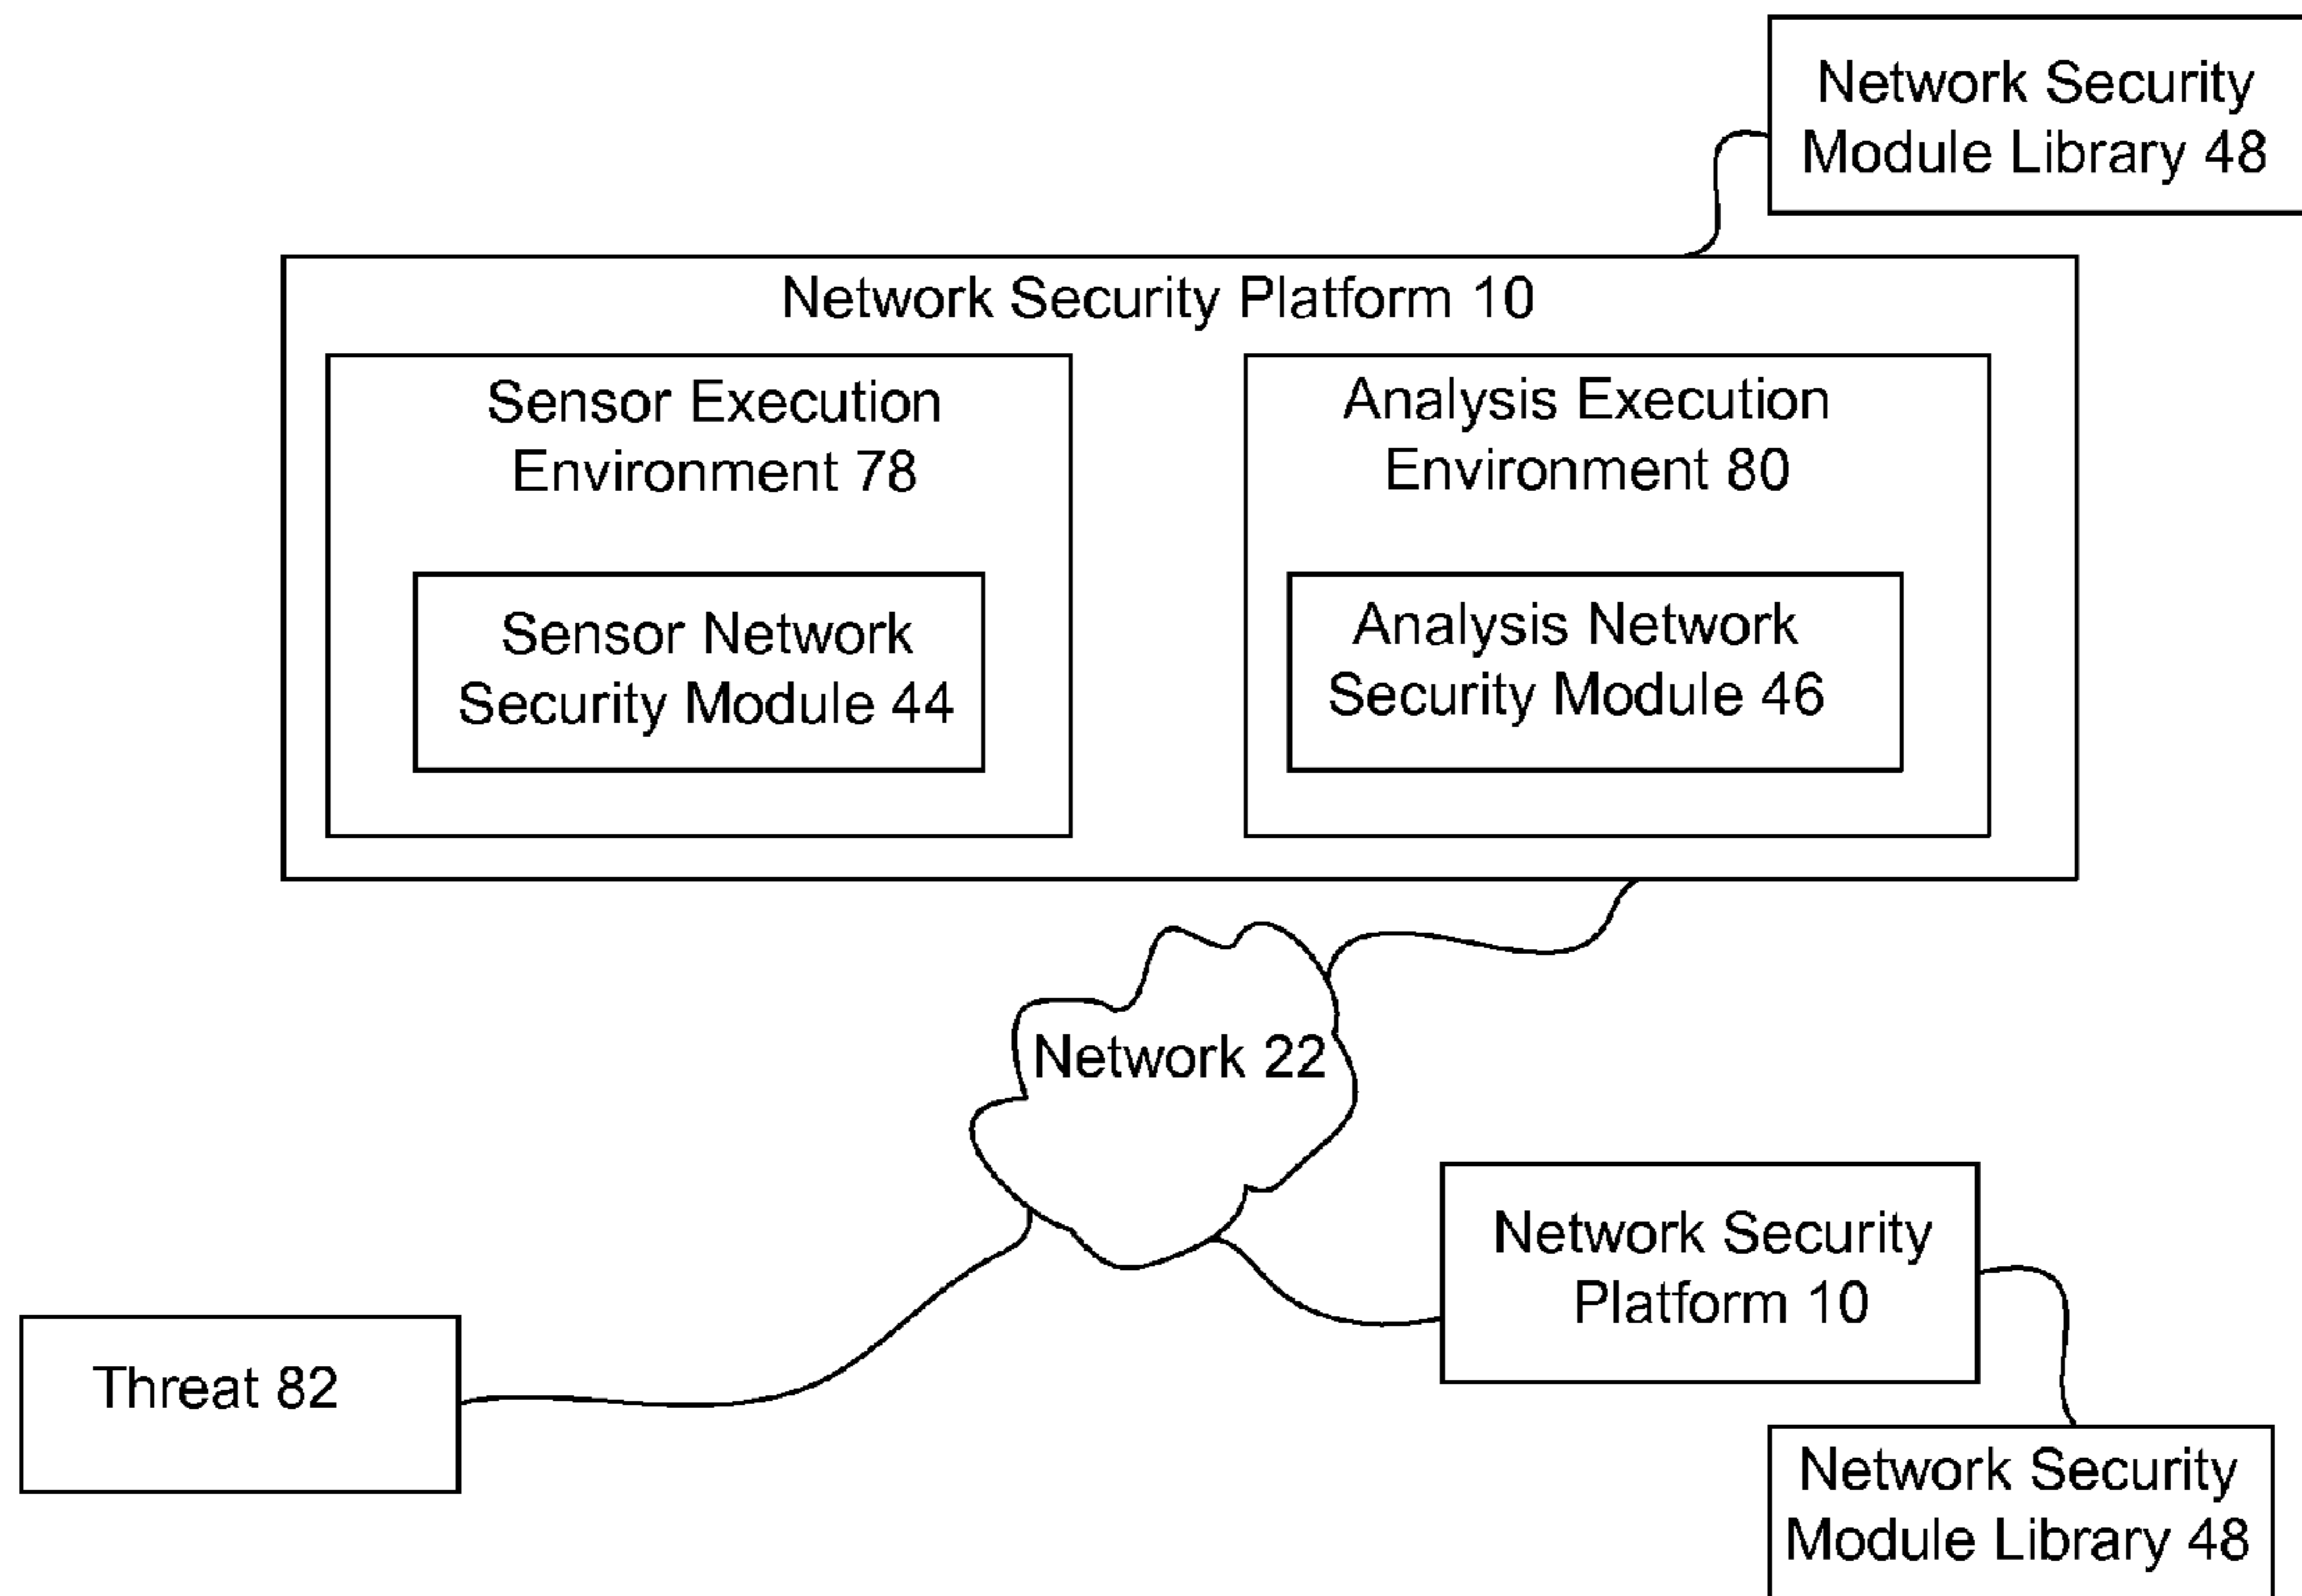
Network Security Module Library 48

Network Security Platform 10

Sensor Execution Environment 78

Sensor Network Security Module 44

Analysis Execution Environment 80

Analysis Network Security Module 46

Network 22

Threat 82

Network Security Platform 10

Network Security Module Library 48